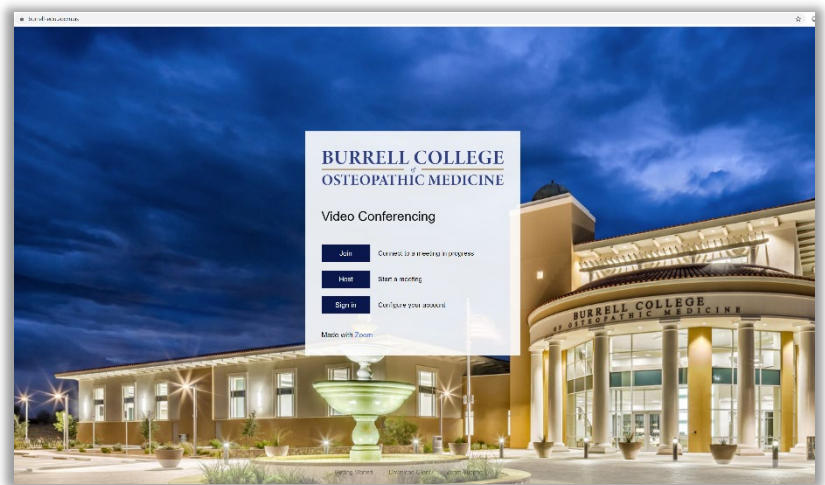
burrell.zoom.us

BURRELL COLLEGE
of
OSTEOPATHIC MEDICINE

Video Conferencing

Join Connect to a meeting in progress

Host Start a meeting

Sign in Configure your account

Made with Zoom

BURRELL COLLEGE
OF OSTEOPATHIC MEDICINE

Getting Started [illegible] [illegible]